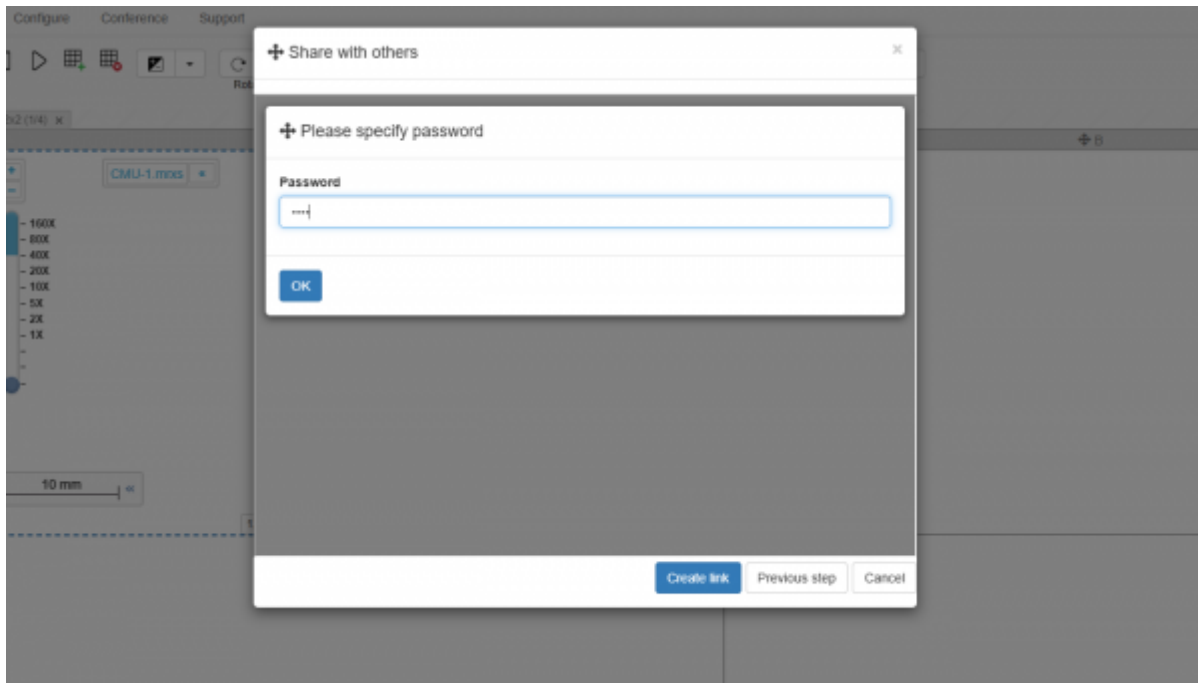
Configure Conference Support

Rot

x2 (1/4) ×

CMU-1.mrxs

- 160X
- 80X
- 40X
- 20X
- 10X
- 5X
- 2X
- 1X

10 mm

Share with others

×

Please specify password

Password

••••

OK

Create link

Previous step

Cancel